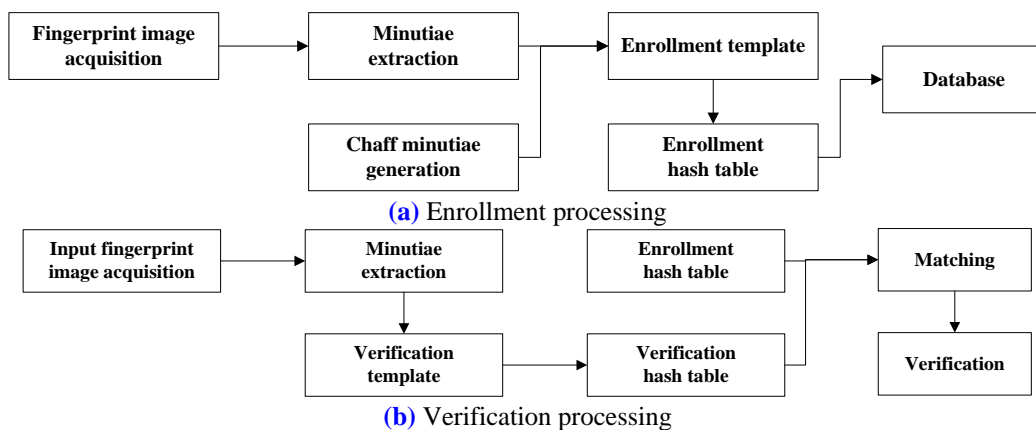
Fingerprint image acquisition

Minutiae extraction

Enrollment template

Database

Chaff minutiae generation

Enrollment hash table

**(a)** Enrollment processing

Input fingerprint image acquisition

Minutiae extraction

Enrollment hash table

Matching

Verification template

Verification hash table

Verification

**(b)** Verification processing